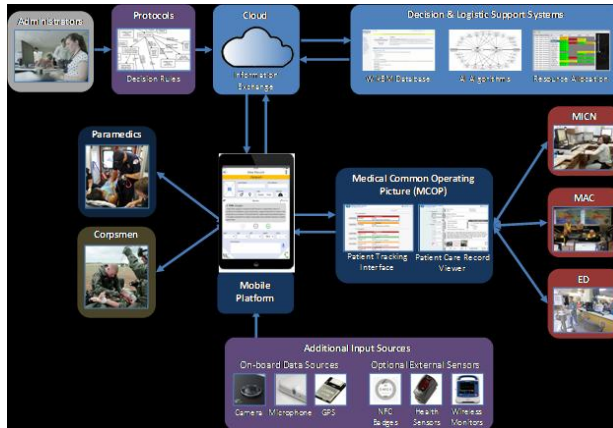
Administrators

Protocols

Decision Rules

Cloud

Information Exchange

Decision & Logistic Support Systems

WIISARD Database

AI Algorithms

Resource Allocation

Paramedics

Corpsmen

Mobile Platform

Medical Common Operating Picture (MCOP)

Patient Tracking Interface

Patient Care Record Viewer

MICN

MAC

ED

Additional Input Sources

On-board Data Sources

Camera

Microphone

GPS

Optional External Sensors

NFC Badges

Health Sensors

Wireless Monitors